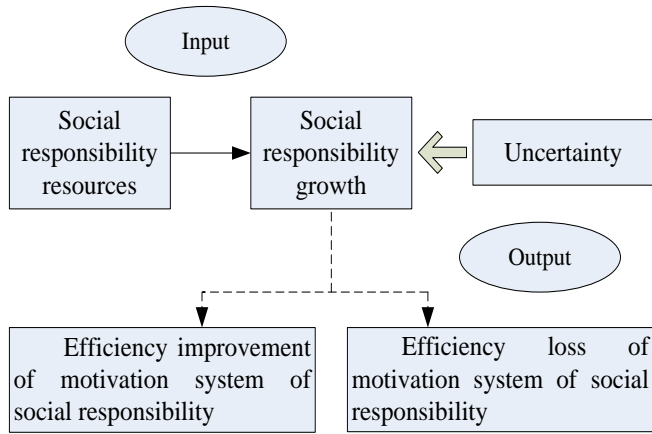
Input

Social responsibility resources

Social responsibility growth

Uncertainty

Output

Efficiency improvement of motivation system of social responsibility

Efficiency loss of motivation system of social responsibility